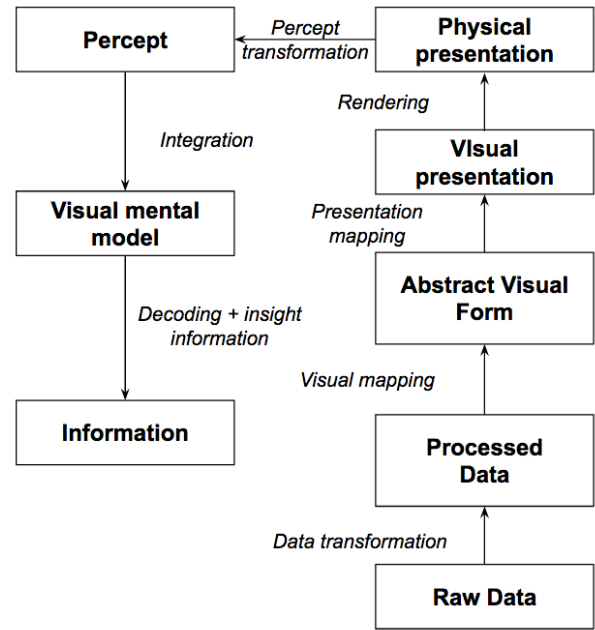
Percept

Percept transformation

Physical presentation

Rendering

Integration

Visual presentation

Presentation mapping

Visual mental model

Abstract Visual Form

Decoding + insight information

Visual mapping

Information

Processed Data

Data transformation

Raw Data